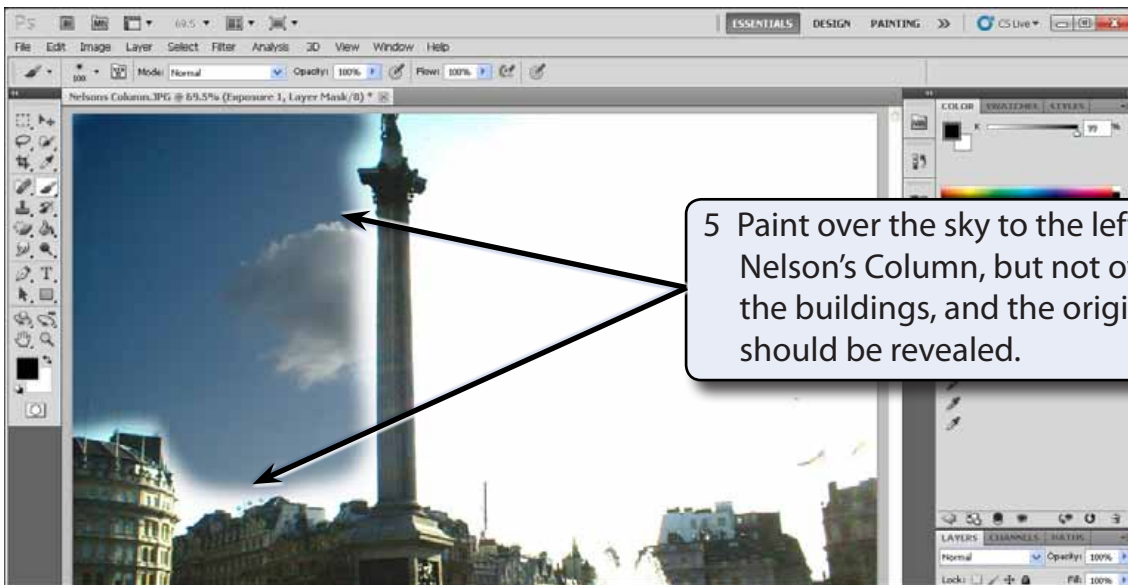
Ps 69.5 ESSENTIALS DESIGN PAINTING » CS Live

File Edit Image Layer Select Filter Analysis 3D View Window Help

Mode: Normal Opacity: 100% Flow: 100%

Nelsons Column.JPG @ 69.5% (Exposure 1, Layer Mask/8) *

COLOR SWATCHES STYLES

K 99 %

5 Paint over the sky to the lef Nelson's Column, but not o the buildings, and the origi should be revealed.

LAYERS CHANNELS PATHS

Normal Opacity: 100%

Lock: Fill: 100%